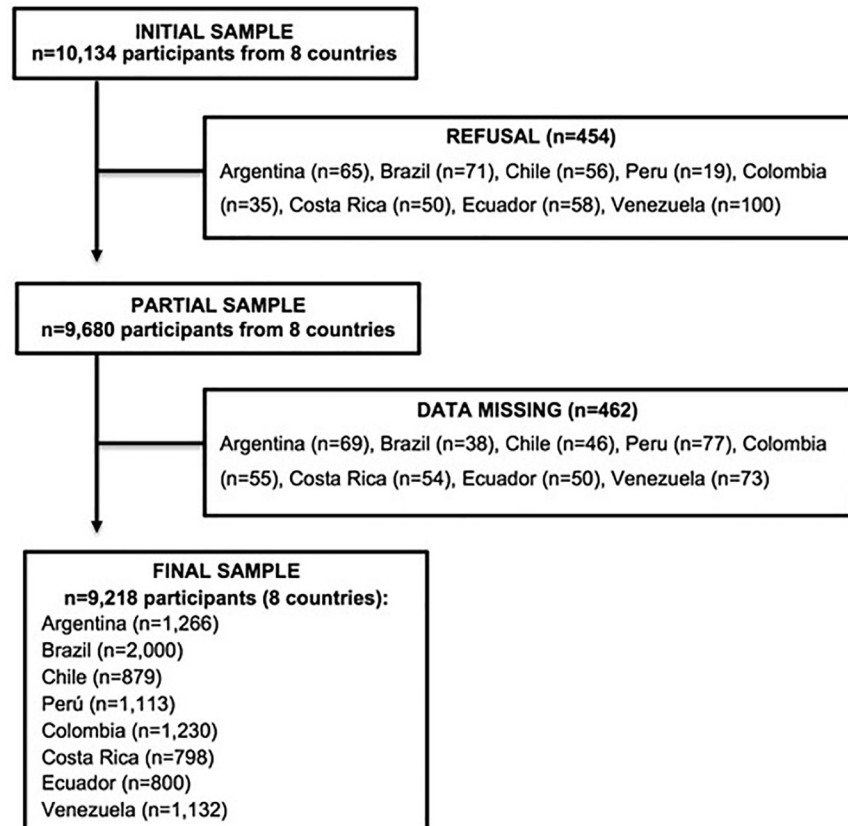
INITIAL SAMPLE
n=10,134 participants from 8 countries

REFUSAL (n=454)
Argentina (n=65), Brazil (n=71), Chile (n=56), Peru (n=19), Colombia (n=35), Costa Rica (n=50), Ecuador (n=58), Venezuela (n=100)

PARTIAL SAMPLE
n=9,680 participants from 8 countries

DATA MISSING (n=462)
Argentina (n=69), Brazil (n=38), Chile (n=46), Peru (n=77), Colombia (n=55), Costa Rica (n=54), Ecuador (n=50), Venezuela (n=73)

FINAL SAMPLE
n=9,218 participants (8 countries):
Argentina (n=1,266)
Brazil (n=2,000)
Chile (n=879)
Perú (n=1,113)
Colombia (n=1,230)
Costa Rica (n=798)
Ecuador (n=800)
Venezuela (n=1,132)